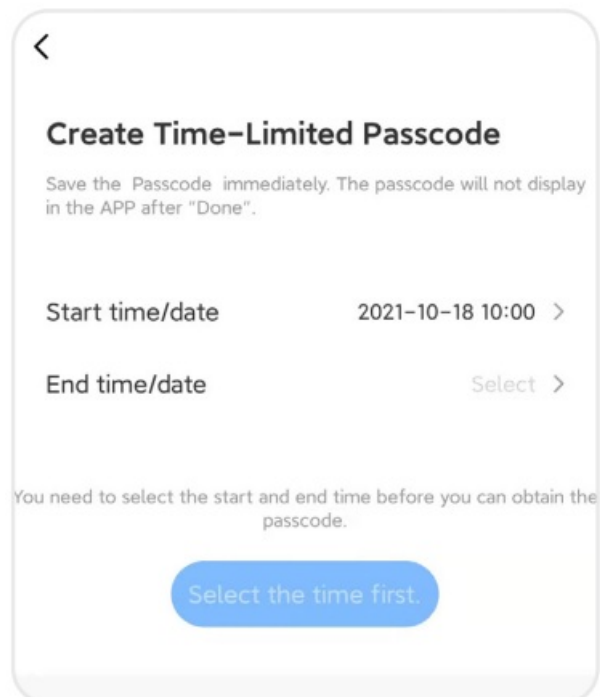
<

Create Time-Limited Passcode

Save the Passcode immediately. The passcode will not display in the APP after "Done".

Start time/date 2021-10-18 10:00 >

End time/date Select >

You need to select the start and end time before you can obtain the passcode.

Select the time first.